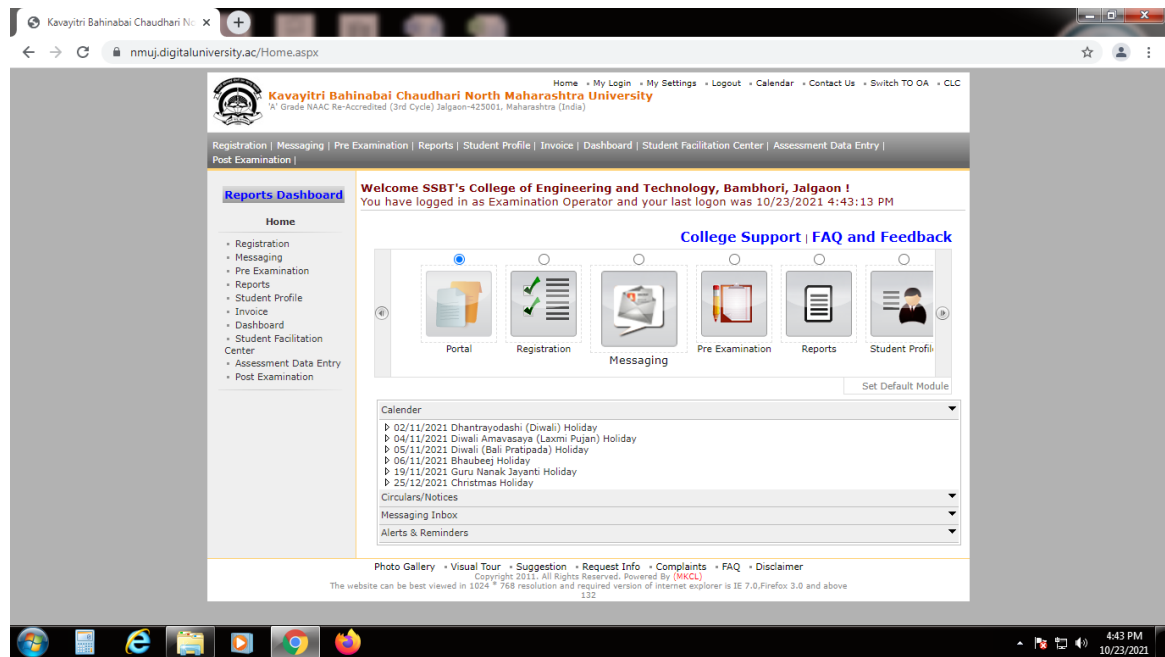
Kavayitri Bahinabai Chaudhari N
nmuj.digitaluniversity.ac/Home.aspx

Home • My Login • My Settings • Logout • Calendar • Contact Us • Switch TO OA • CLC

Kavayitri Bahinabai Chaudhari North Maharashtra University
'A' Grade NAAC Re-Accredited (3rd Cycle) Jalgaon-425001, Maharashtra (India)

Registration | Messaging | Pre Examination | Reports | Student Profile | Invoice | Dashboard | Student Facilitation Center | Assessment Data Entry | Post Examination |

Reports Dashboard

Home

- Registration
- Messaging
- Pre Examination
- Reports
- Student Profile
- Invoice
- Dashboard
- Student Facilitation Center
- Assessment Data Entry
- Post Examination

Welcome SSBT's College of Engineering and Technology, Bambhori, Jalgaon !
You have logged in as Examination Operator and your last logon was 10/23/2021 4:43:13 PM

College Support | FAQ and Feedback

Portal
Registration
Messaging
Pre Examination
Reports
Student Profil

Set Default Module

Calender
02/11/2021 Dhantrayodashi (Diwali) Holiday
04/11/2021 Diwali Amavasaya (Laxmi Pujan) Holiday
05/11/2021 Diwali (Bali Pratipada) Holiday
06/11/2021 Bhaubeej Holiday
19/11/2021 Guru Nanak Jayanti Holiday
25/12/2021 Christmas Holiday
Circulars/Notices
Messaging Inbox
Alerts & Reminders

Photo Gallery • Visual Tour • Suggestion • Request Info • Complaints • FAQ • Disclaimer
Copyright 2011. All Rights Reserved. Powered By (MKCL)
The website can be best viewed in 1024 * 768 resolution and required version of internet explorer is IE 7.0,Firefox 3.0 and above
132

4:43 PM
10/23/2021